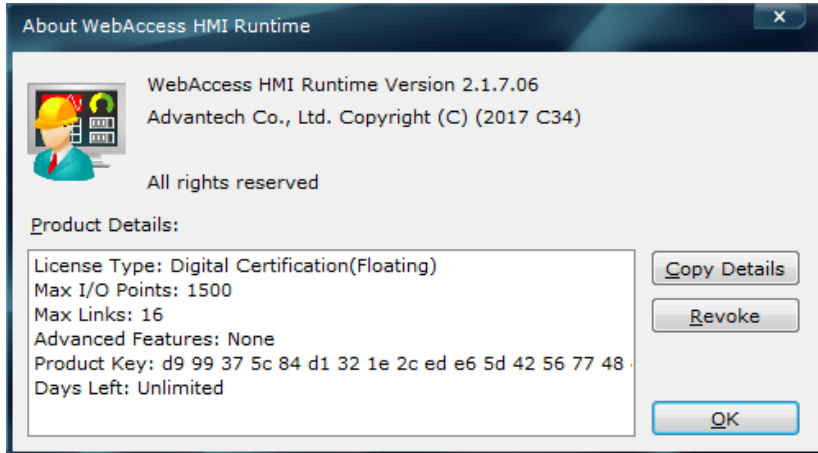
About WebAccess HMI Runtime

x

WebAccess HMI Runtime Version 2.1.7.06
Advantech Co., Ltd. Copyright (C) (2017 C34)

All rights reserved

Product Details:

License Type: Digital Certification(Floating)
Max I/O Points: 1500
Max Links: 16
Advanced Features: None
Product Key: d9 99 37 5c 84 d1 32 1e 2c ed e6 5d 42 56 77 48 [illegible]
Days Left: Unlimited

Copy Details

Revoke

OK